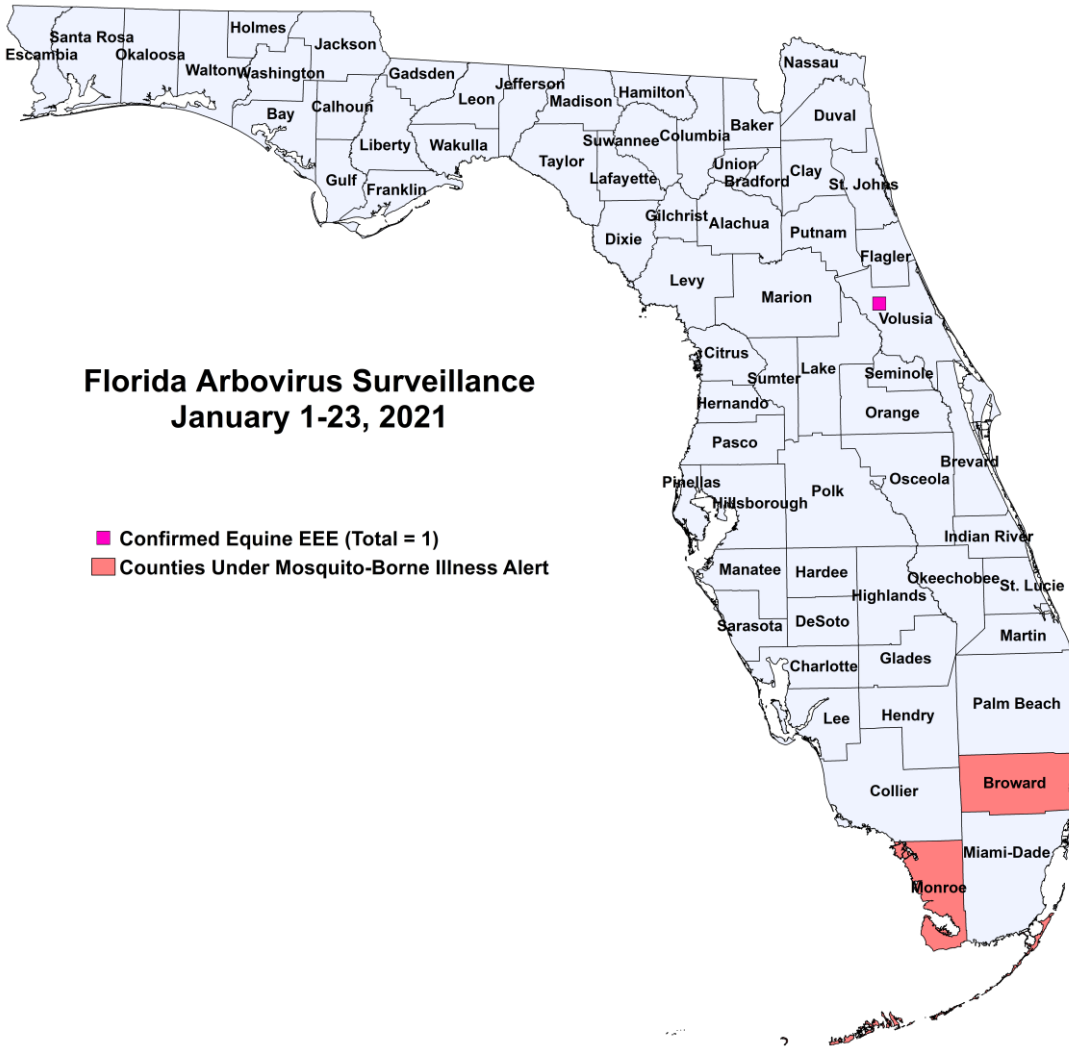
Florida Arbovirus Surveillance
January 1-23, 2021

Confirmed Equine EEE (Total = 1)
Counties Under Mosquito-Borne Illness Alert

Escambia
Santa Rosa
Okaloosa
Walton
Holmes
Washington
Jackson
Bay
Calhoun
Gadsden
Liberty
Gulf
Franklin
Leon
Wakulla
Jefferson
Madison
Taylor
Hamilton
Suwannee
Lafayette
Columbia
Baker
Nassau
Duval
Union
Bradford
Clay
St. Johns
Gilchrist
Dixie
Alachua
Putnam
Flagler
Levy
Marion
Volusia
Citrus
Sumter
Lake
Seminole
Hernando
Orange
Pasco
Pinellas
Hillsborough
Polk
Osceola
Brevard
Indian River
Manatee
Hardee
Okeechobee
Highlands
St. Lucie
Sarasota
DeSoto
Martin
Charlotte
Glades
Palm Beach
Lee
Hendry
Broward
Collier
Miami-Dade
Monroe